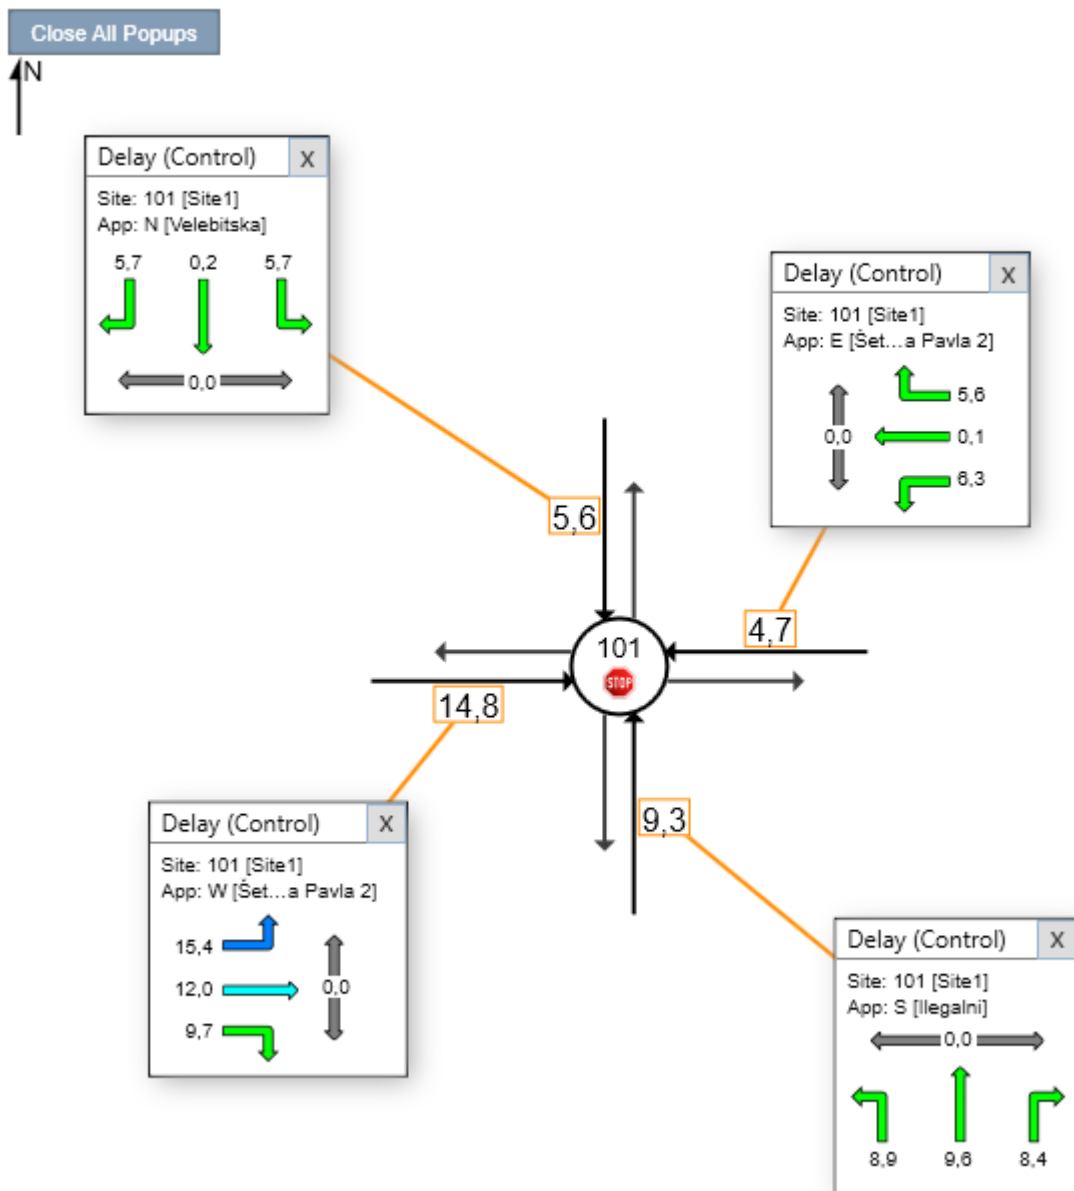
Close All Popups

N

Delay (Control) X

Site: 101 [Site1]
App: N [Velebitska]

5,7 0,2 5,7

0,0

Delay (Control) X

Site: 101 [Site1]
App: E [Šet...a Pavla 2]

5,6
0,0 0,1
6,3

5,6

4,7

101
STOP

14,8

9,3

Delay (Control) X

Site: 101 [Site1]
App: W [Šet...a Pavla 2]

15,4
12,0 0,0
9,7

Delay (Control) X

Site: 101 [Site1]
App: S [Ilegalni]

0,0

8,9 9,6 8,4